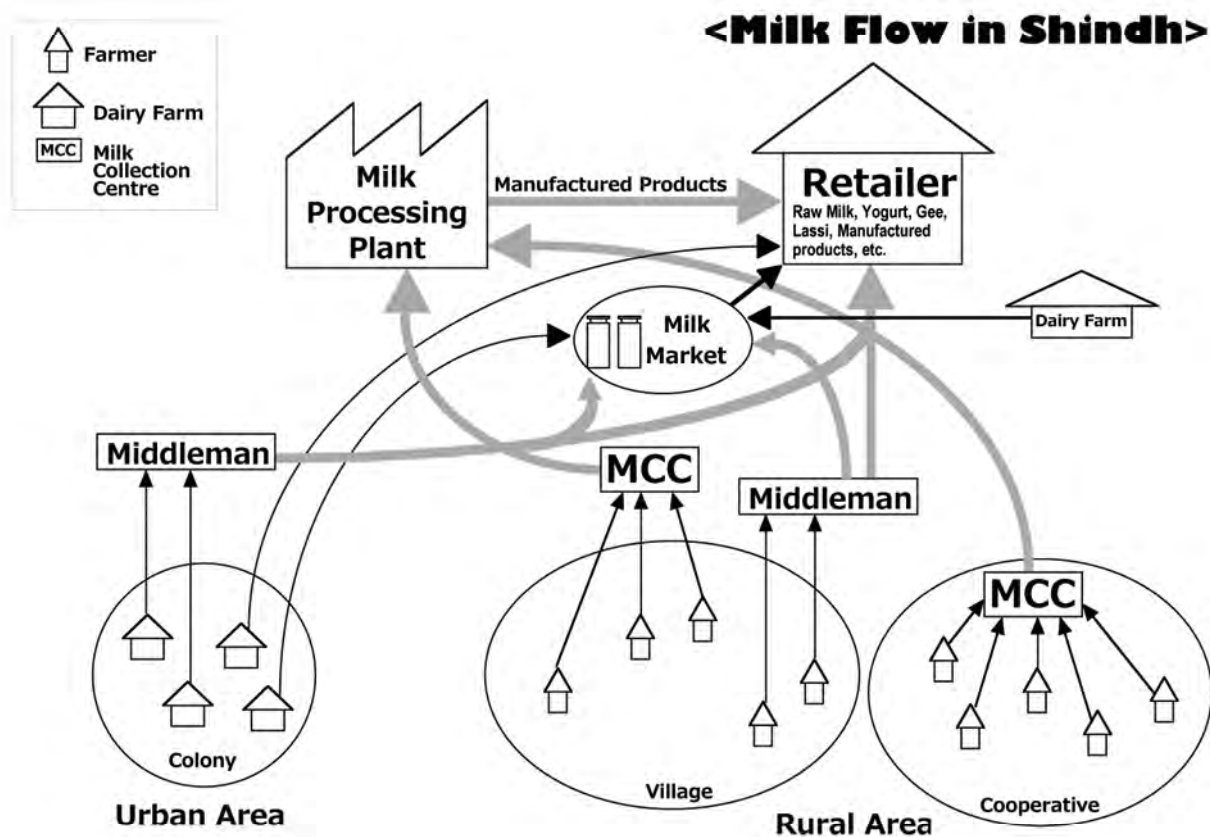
Farmer
Dairy Farm
MCC Milk Collection Centre

<Milk Flow in Shindh>

Milk Processing Plant
Manufactured Products
Retailer
Raw Milk, Yogurt, Gee, Lassi, Manufactured products, etc.
Milk Market
Dairy Farm
Middleman
MCC
Middleman
MCC
Colony
Village
Cooperative
Urban Area
Rural Area